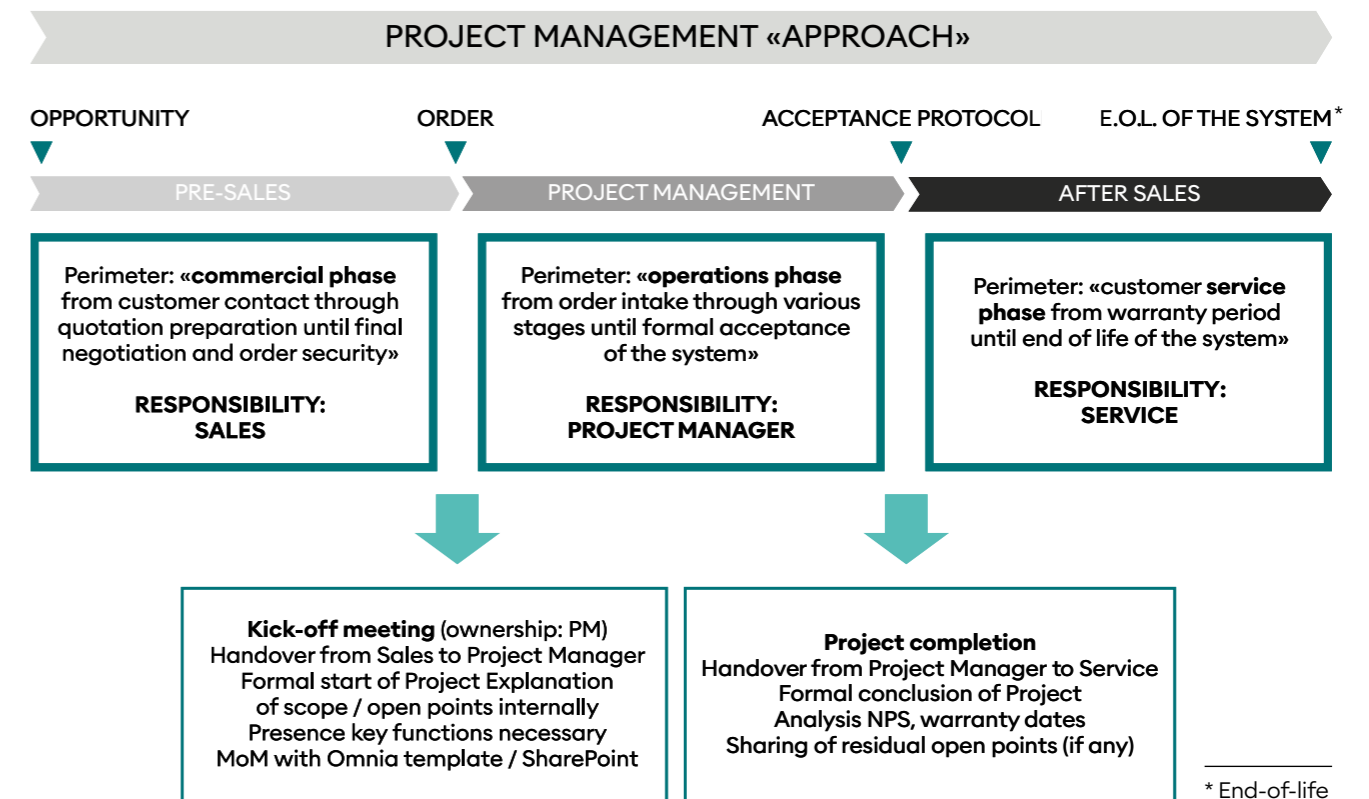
PROJECT MANAGEMENT «APPROACH»

OPPORTUNITY

ORDER

ACCEPTANCE PROTOCOL

E.O.L. OF THE SYSTEM*

PRE-SALES

PROJECT MANAGEMENT

AFTER SALES

Perimeter: «commercial phase from customer contact through quotation preparation until final negotiation and order security»

RESPONSIBILITY: SALES

Perimeter: «operations phase from order intake through various stages until formal acceptance of the system»

RESPONSIBILITY: PROJECT MANAGER

Perimeter: «customer service phase from warranty period until end of life of the system»

RESPONSIBILITY: SERVICE

Kick-off meeting (ownership: PM)
Handover from Sales to Project Manager
Formal start of Project Explanation of scope / open points internally
Presence key functions necessary
MoM with Omnia template / SharePoint

Project completion
Handover from Project Manager to Service
Formal conclusion of Project
Analysis NPS, warranty dates
Sharing of residual open points (if any)

* End-of-life